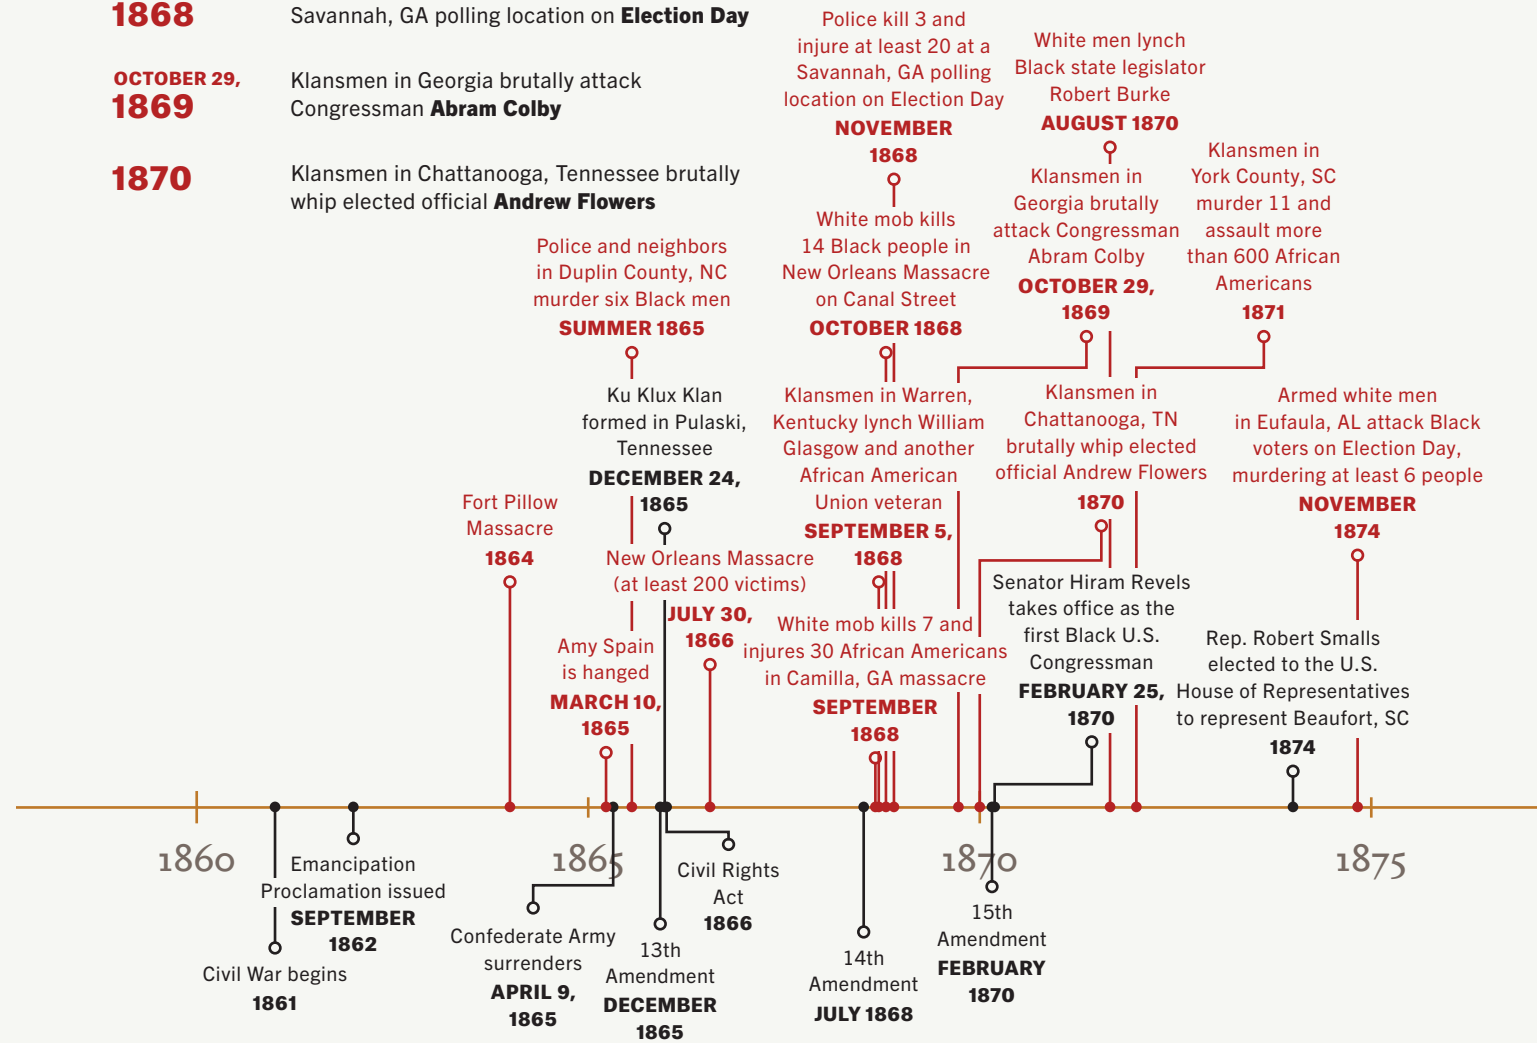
1868 Savannah, GA polling location on **Election Day**

OCTOBER 29, 1869 Klansmen in Georgia brutally attack Congressman **Abram Colby**

1870 Klansmen in Chattanooga, Tennessee brutally whip elected official **Andrew Flowers**

Police kill 3 and injure at least 20 at a Savannah, GA polling location on Election Day
NOVEMBER 1868

White men lynch Black state legislator Robert Burke
AUGUST 1870

Klansmen in Georgia brutally attack Congressman Abram Colby
OCTOBER 29, 1869

Klansmen in York County, SC murder 11 and assault more than 600 African Americans
1871

White mob kills 14 Black people in New Orleans Massacre on Canal Street
OCTOBER 1868

Police and neighbors in Duplin County, NC murder six Black men
SUMMER 1865

Ku Klux Klan formed in Pulaski, Tennessee
DECEMBER 24, 1865

Klansmen in Warren, Kentucky lynch William Glasgow and another African American Union veteran
SEPTEMBER 5, 1868

Klansmen in Chattanooga, TN brutally whip elected official Andrew Flowers
1870

Armed white men in Eufaula, AL attack Black voters on Election Day, murdering at least 6 people
NOVEMBER 1874

Fort Pillow Massacre
1864

New Orleans Massacre (at least 200 victims)
JULY 30, 1866

Amy Spain is hanged
MARCH 10, 1865

White mob kills 7 and injures 30 African Americans in Camilla, GA massacre
SEPTEMBER 1868

Senator Hiram Revels takes office as the first Black U.S. Congressman
FEBRUARY 25, 1870

Rep. Robert Smalls elected to the U.S. House of Representatives to represent Beaufort, SC
1874

1860 1865 1870 1875

Emancipation Proclamation issued
SEPTEMBER 1862

Civil War begins
1861

Confederate Army surrenders
APRIL 9, 1865

13th Amendment
DECEMBER 1865

Civil Rights Act
1866

14th Amendment
JULY 1868

15th Amendment
FEBRUARY 1870